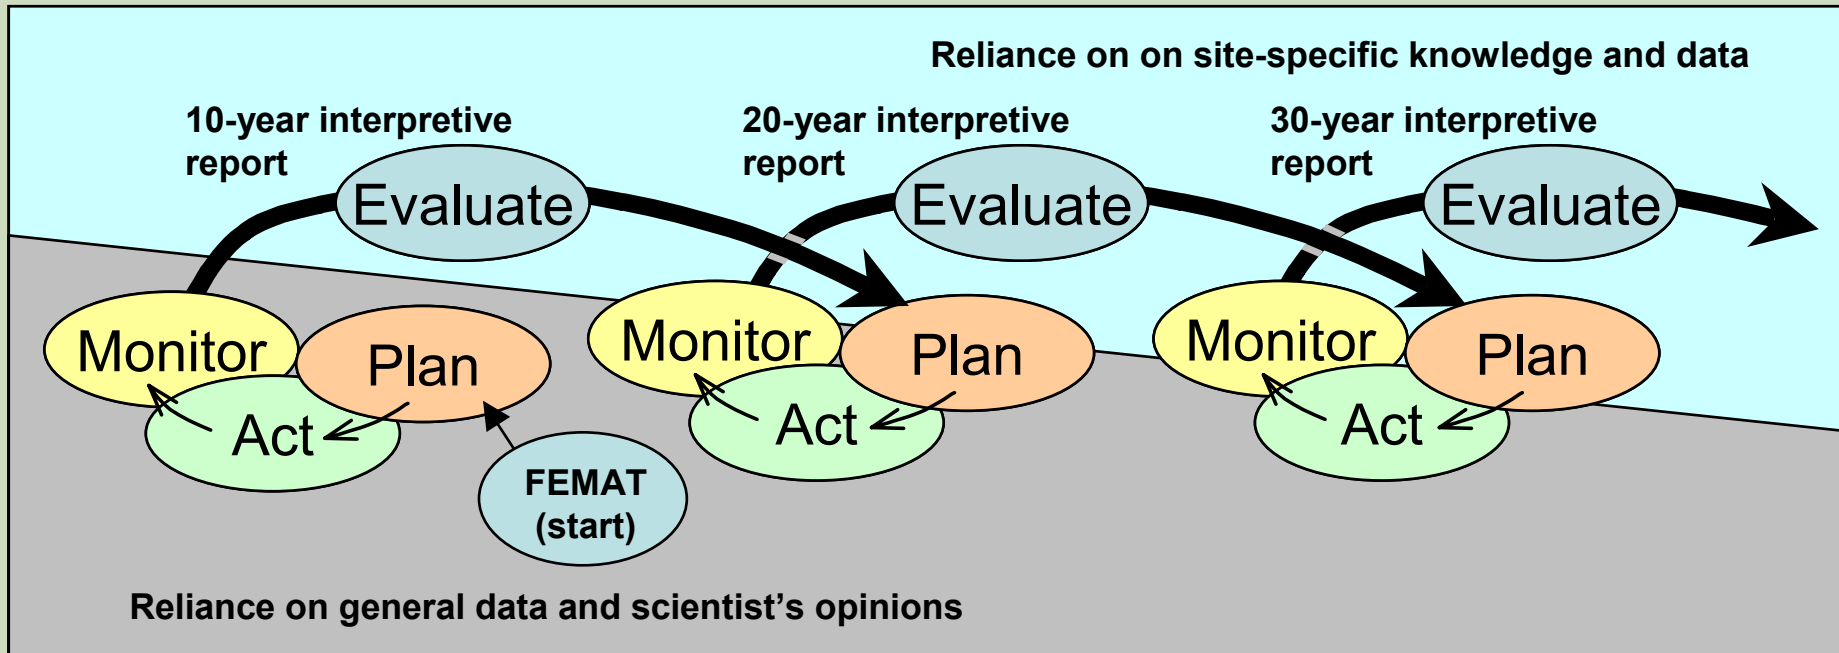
Reliance on on site-specific knowledge and data

10-year interpretive report

Evaluate

Monitor

Plan

Act

FEMAT (start)

20-year interpretive report

Evaluate

Monitor

Plan

Act

30-year interpretive report

Evaluate

Monitor

Plan

Act

Reliance on general data and scientist's opinions